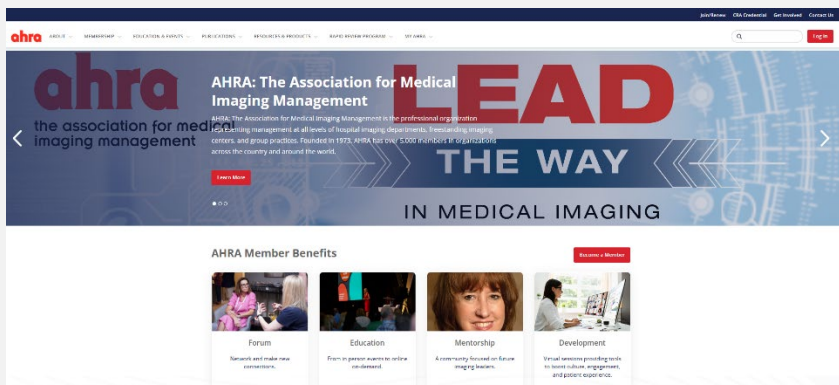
Join/Renew CRA Credential Get Involved Contact Us

ahra ABOUT MEMBERSHIP EDUCATION & EVENTS PUBLICATIONS RESOURCES & PRODUCTS RAPID REVIEW PROGRAM MY AHRA

Log In

ahra
the association for medical imaging management

AHRA: The Association for Medical Imaging Management

AHRA: The Association for Medical Imaging Management is the professional organization representing management at all levels of hospital imaging departments, freestanding imaging centers, and group practices. Founded in 1973, AHRA has over 5,000 members in organizations across the country and around the world.

Learn More

LEAD THE WAY IN MEDICAL IMAGING

AHRA Member Benefits

Become a Member

Forum
Network and make new connections.

Education
From in person events to online on-demand.

Mentorship
A community focused on future imaging leaders.

Development
Virtual sessions providing tools to boost culture, engagement, and patient experience.